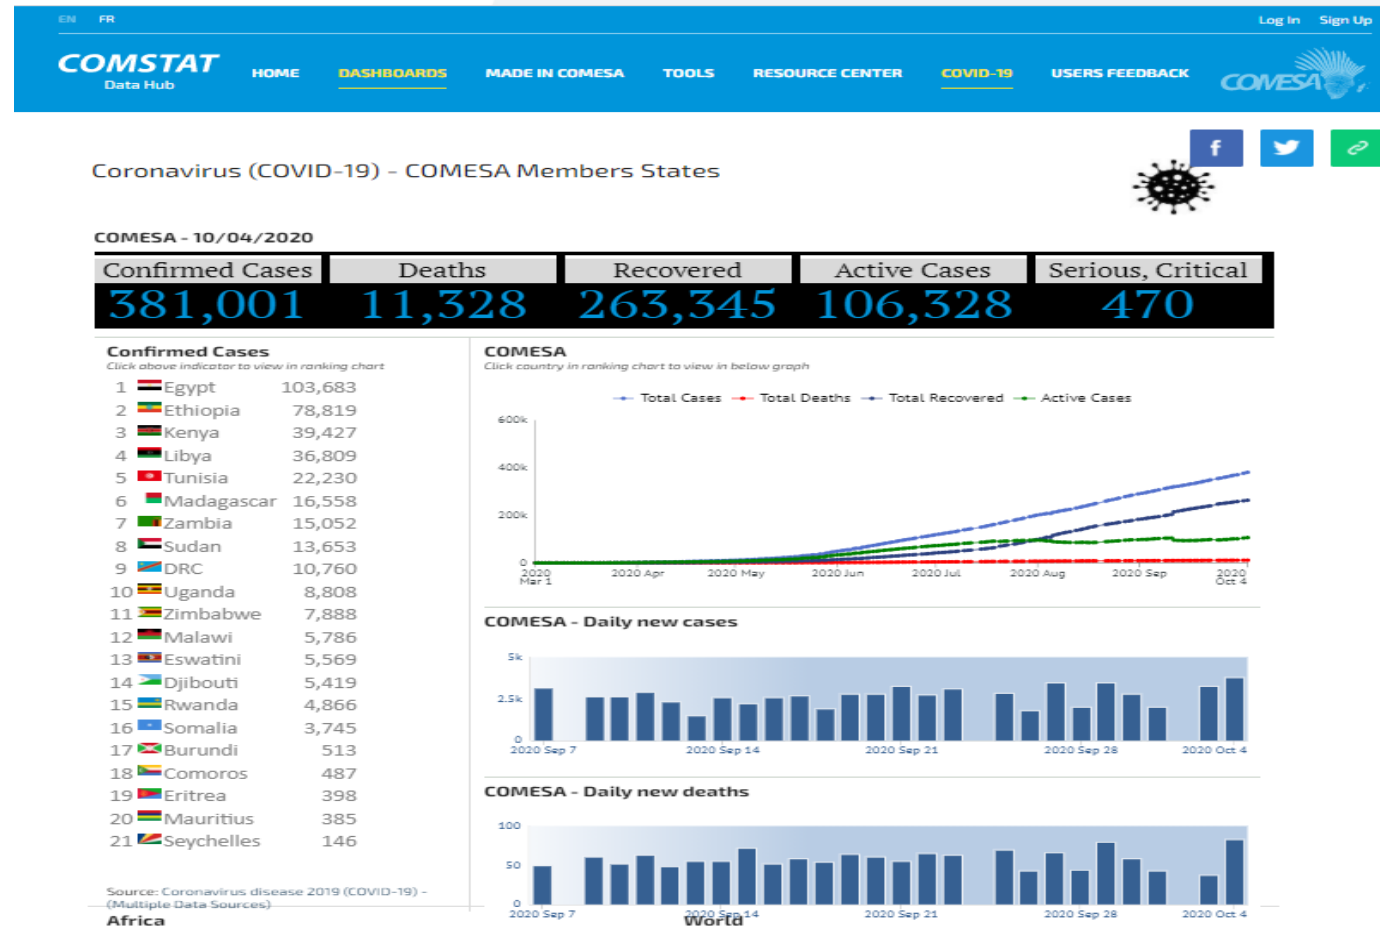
EN FR

Log In Sign Up

COMSTAT
Data Hub

HOME DASHBOARDS MADE IN COMESA TOOLS RESOURCE CENTER COVID-19 USERS FEEDBACK

COMESA

Coronavirus (COVID-19) - COMESA Members States

COMESA - 10/04/2020

| Confirmed Cases | Deaths | Recovered | Active Cases | Serious, Critical |
|---|---|---|---|---|
| 381,001 | 11,328 | 263,345 | 106,328 | 470 |

Confirmed Cases
Click above indicator to view in ranking chart

| | | |
|---|---|---|
| 1 | Egypt | 103,683 |
| 2 | Ethiopia | 78,819 |
| 3 | Kenya | 39,427 |
| 4 | Libya | 36,809 |
| 5 | Tunisia | 22,230 |
| 6 | Madagascar | 16,558 |
| 7 | Zambia | 15,052 |
| 8 | Sudan | 13,653 |
| 9 | DRC | 10,760 |
| 10 | Uganda | 8,808 |
| 11 | Zimbabwe | 7,888 |
| 12 | Malawi | 5,786 |
| 13 | Eswatini | 5,569 |
| 14 | Djibouti | 5,419 |
| 15 | Rwanda | 4,866 |
| 16 | Somalia | 3,745 |
| 17 | Burundi | 513 |
| 18 | Comoros | 487 |
| 19 | Eritrea | 398 |
| 20 | Mauritius | 385 |
| 21 | Seychelles | 146 |

Source: Coronavirus disease 2019 (COVID-19) - (Multiple Data Sources)

Africa

COMESA
Click country in ranking chart to view in below graph

Total Cases Total Deaths Total Recovered Active Cases

600k
400k
200k
0
2020 Mar 1 2020 Apr 2020 May 2020 Jun 2020 Jul 2020 Aug 2020 Sep 2020 Oct 4

COMESA - Daily new cases

5k
2.5k
0
2020 Sep 7 2020 Sep 14 2020 Sep 21 2020 Sep 28 2020 Oct 4

COMESA - Daily new deaths

100
50
0
2020 Sep 7 2020 Sep 14 2020 Sep 21 2020 Sep 28 2020 Oct 4

World